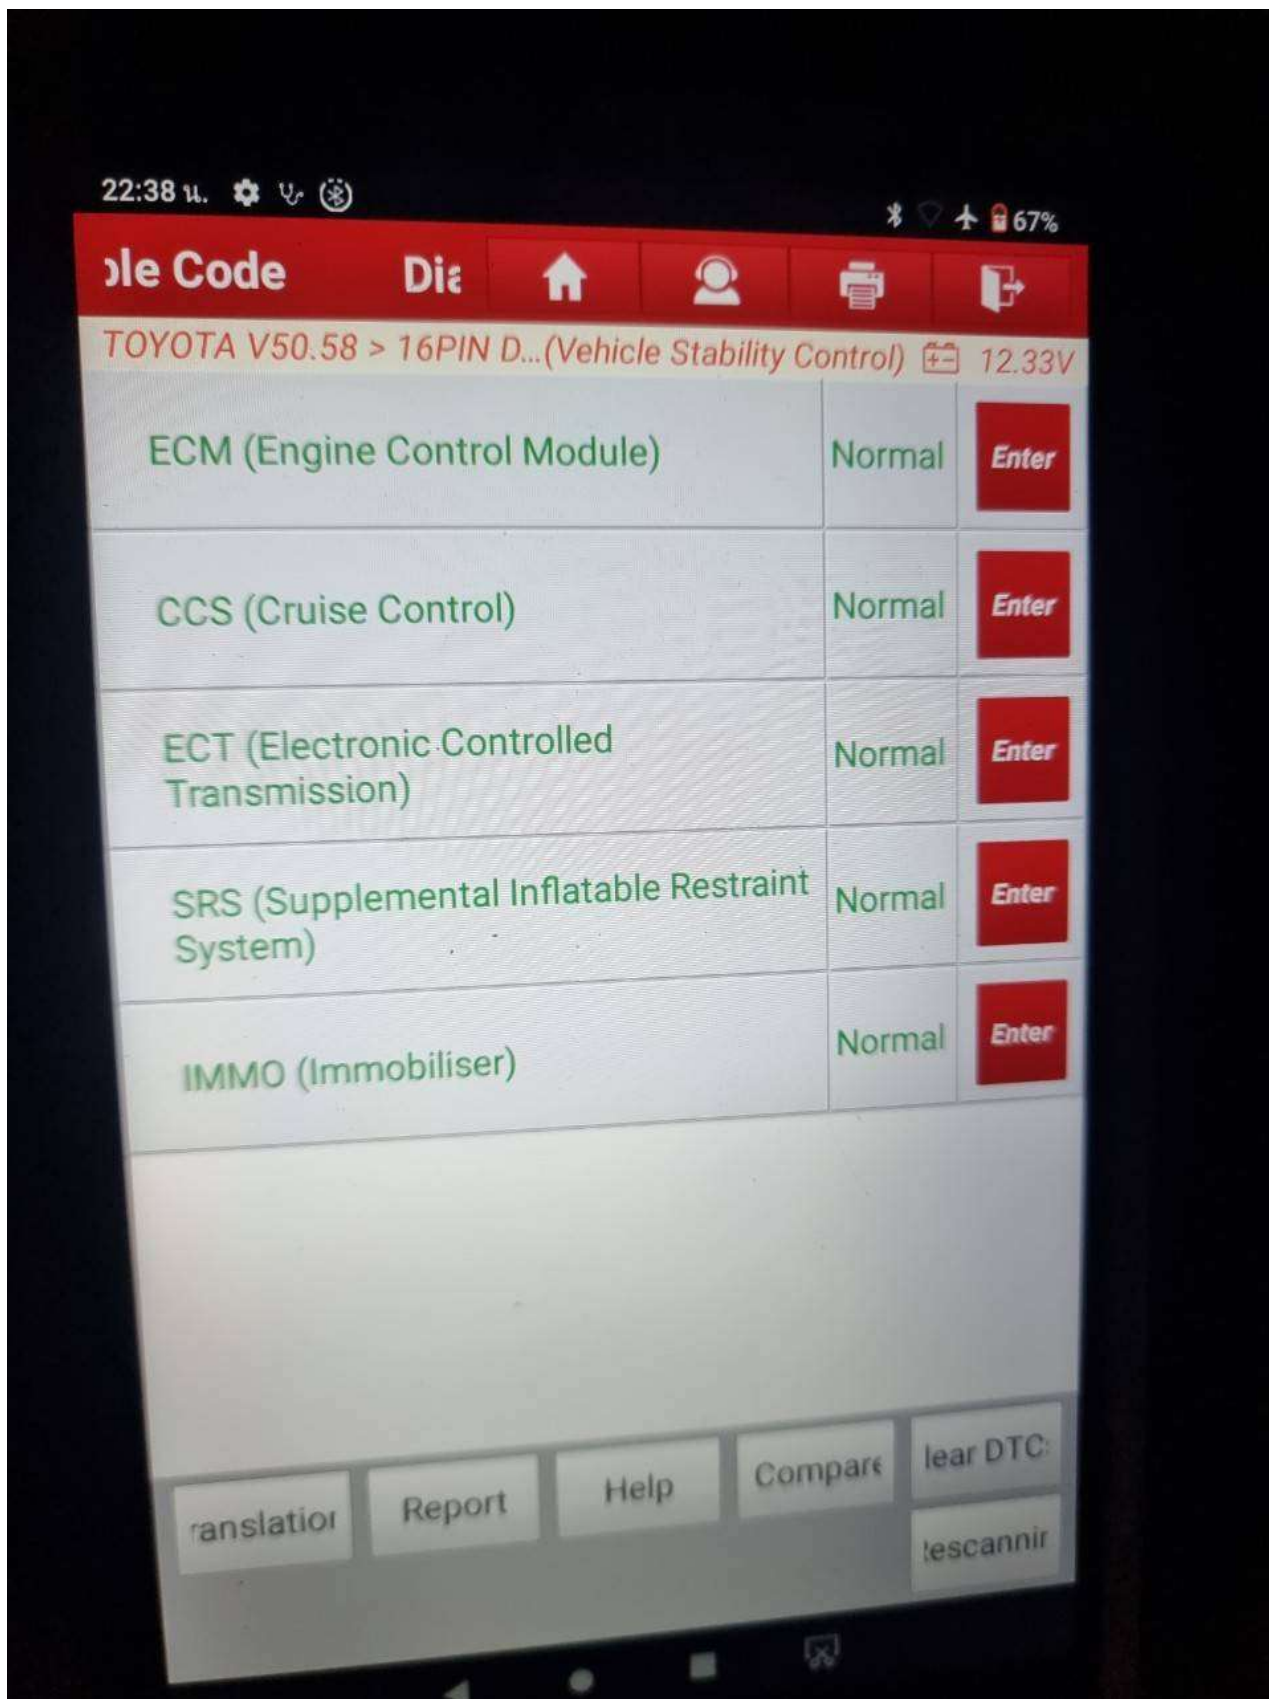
22:38 น.

67%

ɔle Code Diɛ

TOYOTA V50.58 > 16PIN D...(Vehicle Stability Control) 12.33V

| | | |
|---|---|---|
| ECM (Engine Control Module) | Normal | Enter |
| CCS (Cruise Control) | Normal | Enter |
| ECT (Electronic Controlled Transmission) | Normal | Enter |
| SRS (Supplemental Inflatable Restraint System) | Normal | Enter |
| IMMO (Immobiliser) | Normal | Enter |

ranslatio Report Help Compare lear DTC escannir